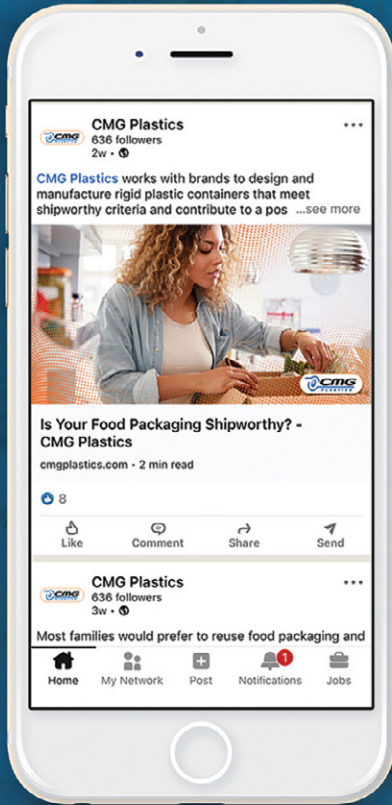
CMG Plastics
636 followers
2w •

CMG Plastics works with brands to design and manufacture rigid plastic containers that meet shipworthy criteria and contribute to a pos ...see more

CMG

Is Your Food Packaging Shipworthy? - CMG Plastics

cmgplastics.com • 2 min read

8

Like Comment Share Send

CMG Plastics
636 followers
3w •

Most families would prefer to reuse food packaging and

Home My Network Post 1 Notifications Jobs